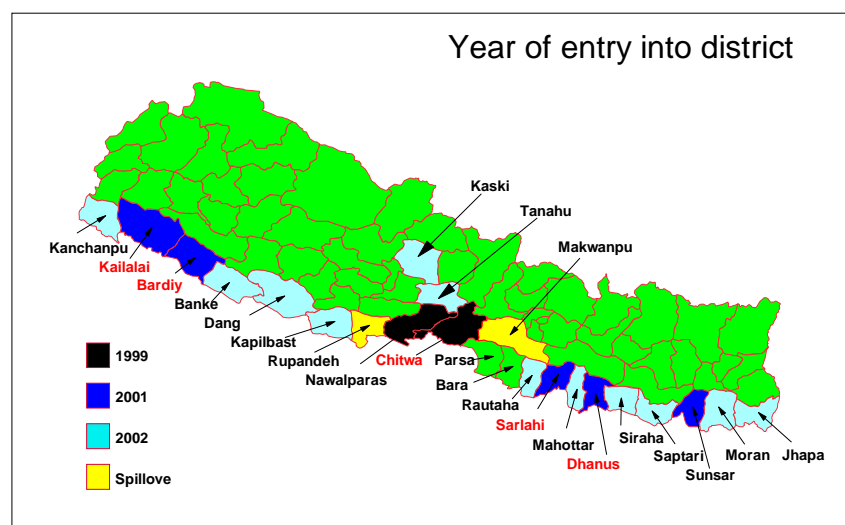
Year of entry into district

Kaski
Tanahu
Makwanpu
Kanchanpu
Kailalai
Bardiy
Banke
Dang
Kapilbast
Rupandeh
Nawalparas
Chitwa
Parsa
Bara
Rautaha
Sarlahi
Mahottar
Dhanus
Siraha
Saptari
Sunsar
Moran
Jhapa

1999
2001
2002
Spillove